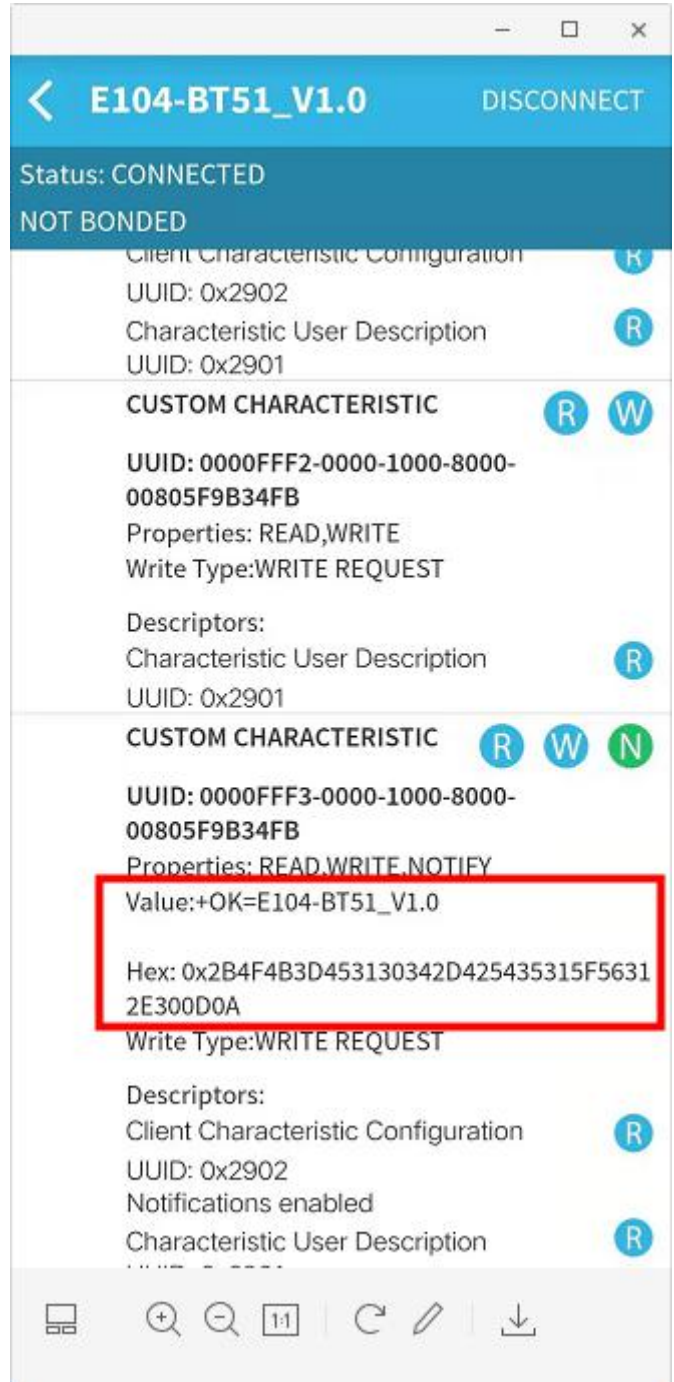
E104-BT51_V1.0 DISCONNECT

Status: CONNECTED
NOT BONDED

Client Characteristic Configuration R
UUID: 0x2902
Characteristic User Description R
UUID: 0x2901

CUSTOM CHARACTERISTIC R W

UUID: 0000FFF2-0000-1000-8000-00805F9B34FB
Properties: READ,WRITE
Write Type:WRITE REQUEST

Descriptors:
Characteristic User Description R
UUID: 0x2901

CUSTOM CHARACTERISTIC R W N

UUID: 0000FFF3-0000-1000-8000-00805F9B34FB
Properties: READ,WRITE,NOTIFY
Value:+OK=E104-BT51_V1.0

Hex: 0x2B4F4B3D453130342D425435315F56312E300D0A
Write Type:WRITE REQUEST

Descriptors:
Client Characteristic Configuration R
UUID: 0x2902
Notifications enabled
Characteristic User Description R
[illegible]

1:1